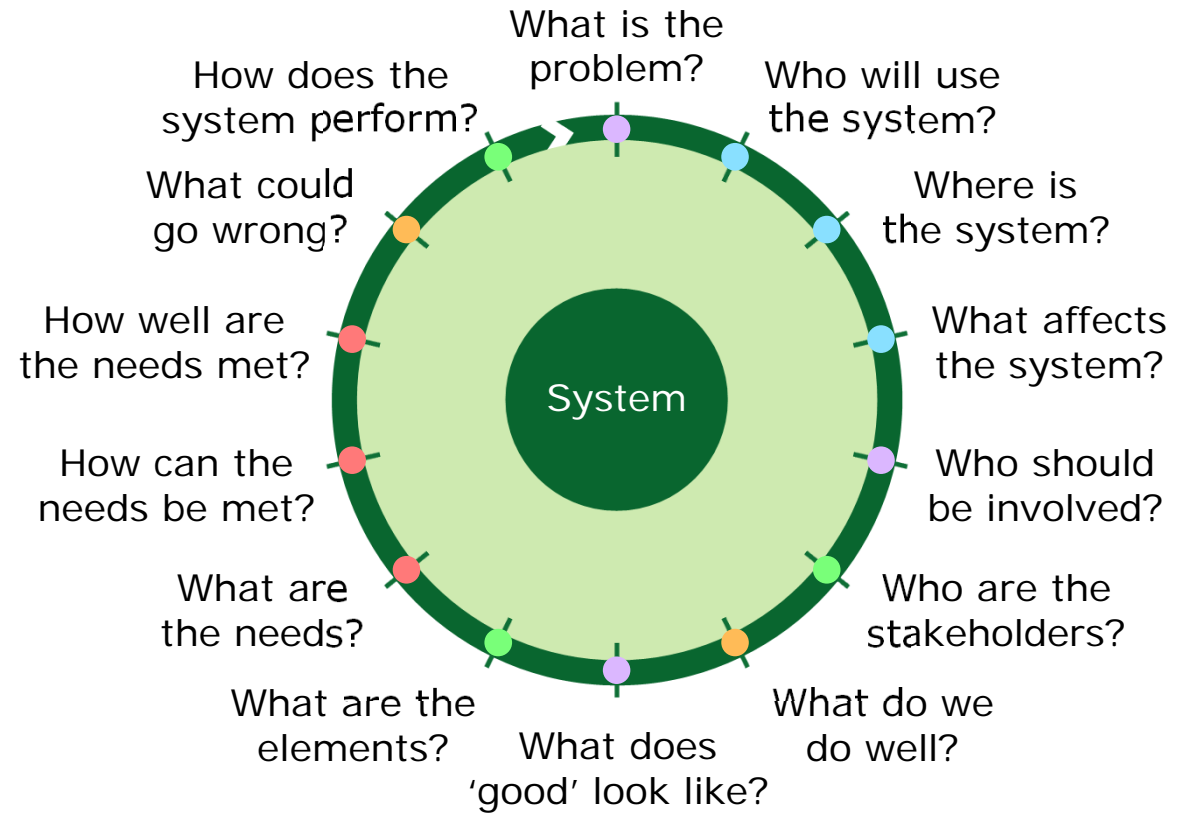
What is the problem?

Who will use the system?

Where is the system?

What affects the system?

Who should be involved?

Who are the stakeholders?

What do we do well?

What does ‘good’ look like?

What are the elements?

What are the needs?

How can the needs be met?

How well are the needs met?

What could go wrong?

How does the system perform?

System